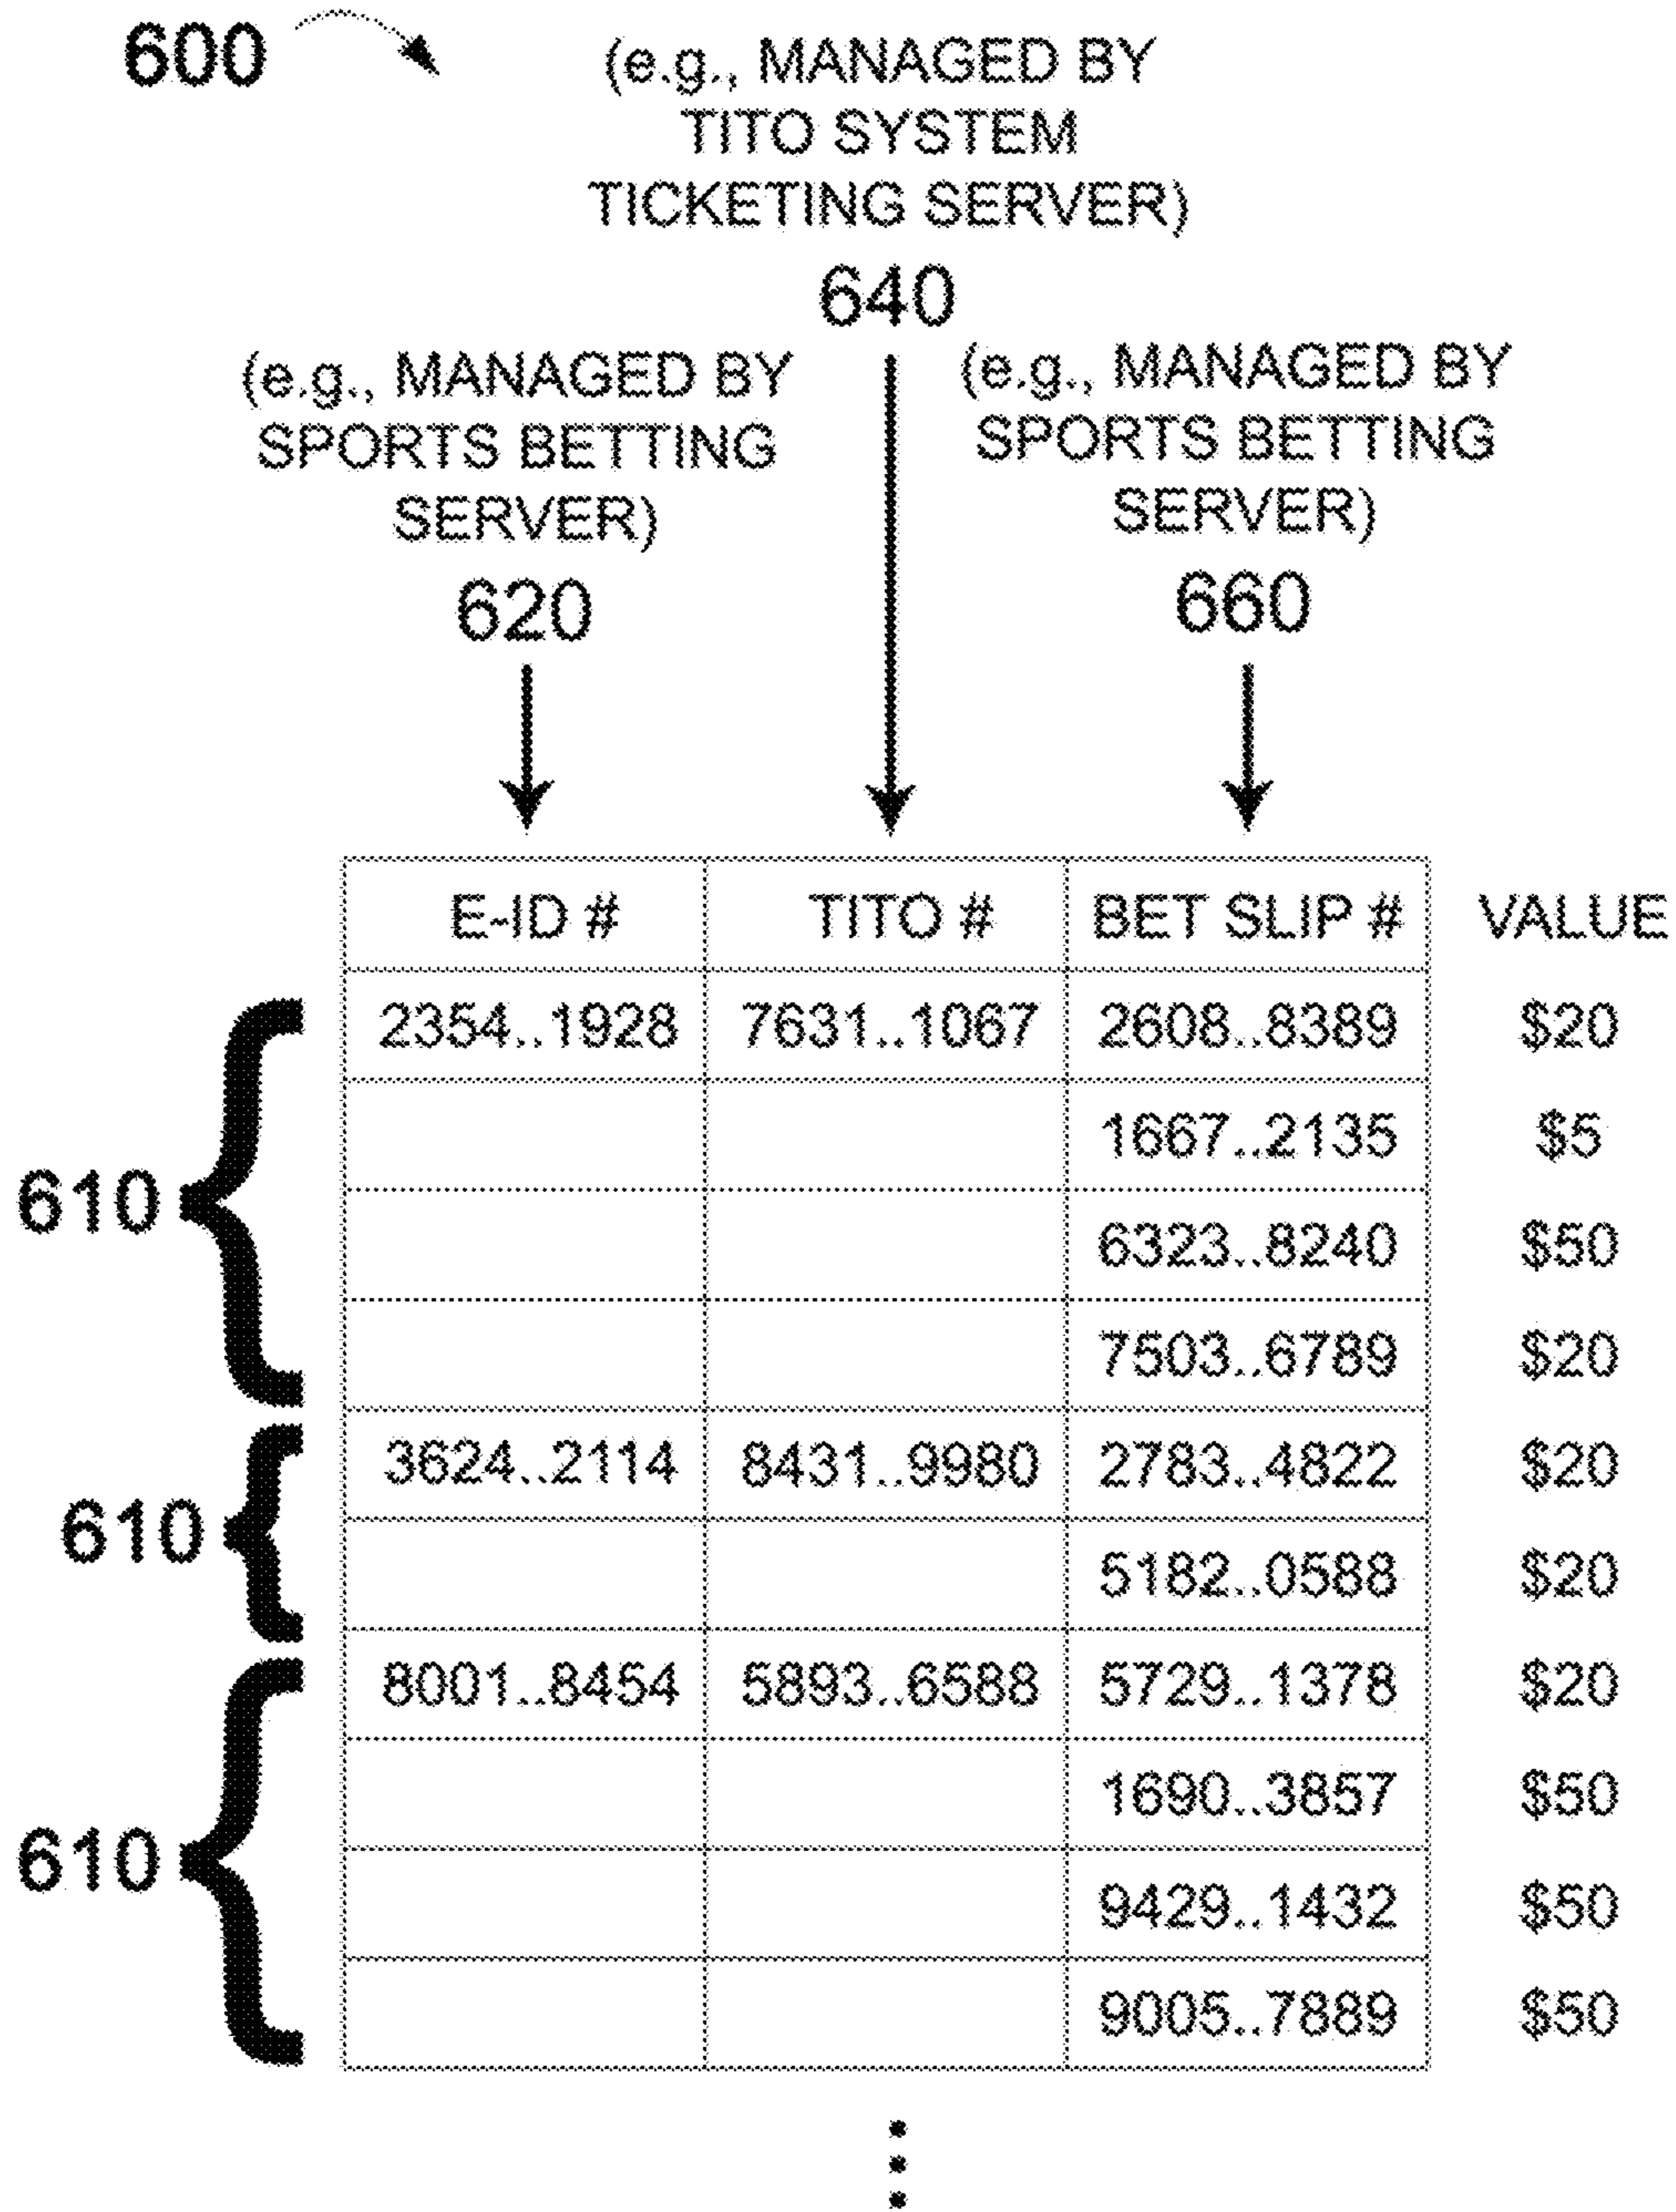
600

(e.g., MANAGED BY TITO SYSTEM TICKETING SERVER)
640

(e.g., MANAGED BY SPORTS BETTING SERVER)
620

(e.g., MANAGED BY SPORTS BETTING SERVER)
660

| E-ID # | TITO # | BET SLIP # | VALUE |
|---|---|---|---|
| 2354..1928 | 7631..1067 | 2608..8389 | \$20 |
| | | 1667..2135 | \$5 |
| | | 6323..8240 | \$50 |
| | | 7503..6789 | \$20 |
| 3624..2114 | 8431..9980 | 2783..4822 | \$20 |
| | | 5182..0588 | \$20 |
| 8001..8454 | 5893..6588 | 5729..1378 | \$20 |
| | | 1690..3857 | \$50 |
| | | 9429..1432 | \$50 |
| | | 9005..7889 | \$50 |

610
610
610